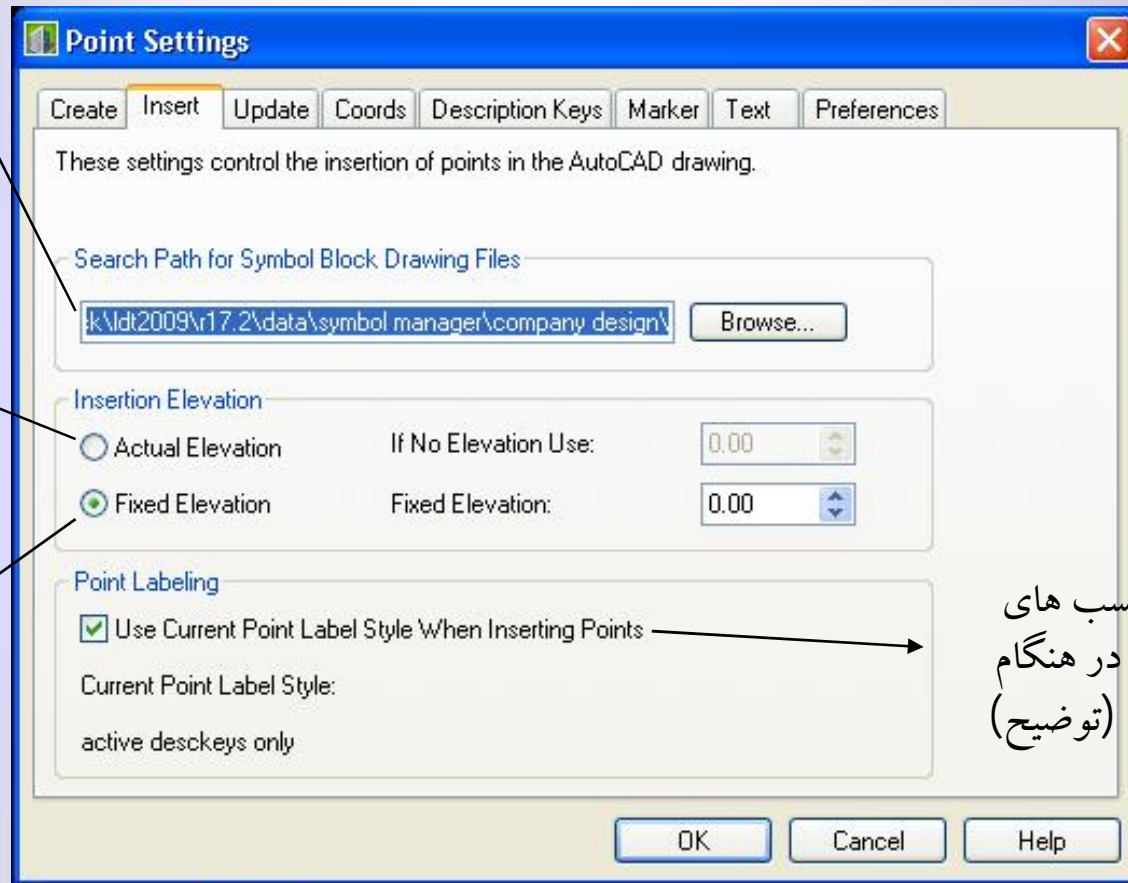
Point Settings

Create | Insert | Update | Coords | Description Keys | Marker | Text | Preferences

These settings control the insertion of points in the AutoCAD drawing.

Search Path for Symbol Block Drawing Files

k\ldt2009\r17.2\data\symbol manager\company design\

Browse...

Insertion Elevation

Actual Elevation

If No Elevation Use:

0.00

Fixed Elevation

Fixed Elevation:

0.00

Point Labeling

Use Current Point Label Style When Inserting Points

Current Point Label Style:

active desckeys only

سب های
در هنگام
(توضیح)

OK

Cancel

Help